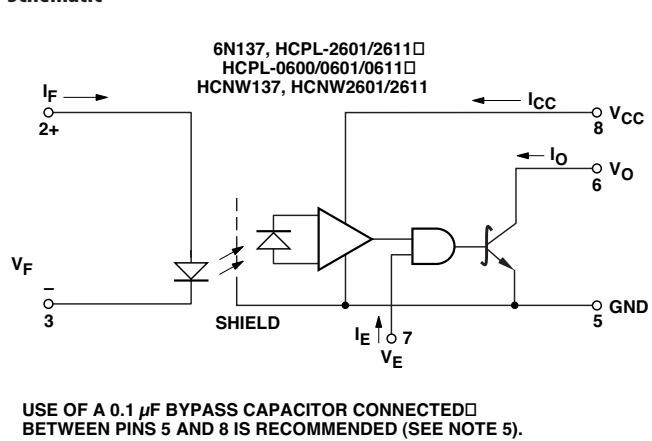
Schematic

6N137, HCPL-2601/2611
HCPL-0600/0601/0611
HCNW137, HCNW2601/2611

$I_F$
2+

$V_F$
–
3

SHIELD

$I_{CC}$
$V_{CC}$
8

$I_O$
$V_O$
6

GND
5

$I_E$
7
$V_E$

USE OF A 0.1 $\mu$F BYPASS CAPACITOR CONNECTED BETWEEN PINS 5 AND 8 IS RECOMMENDED (SEE NOTE 5).